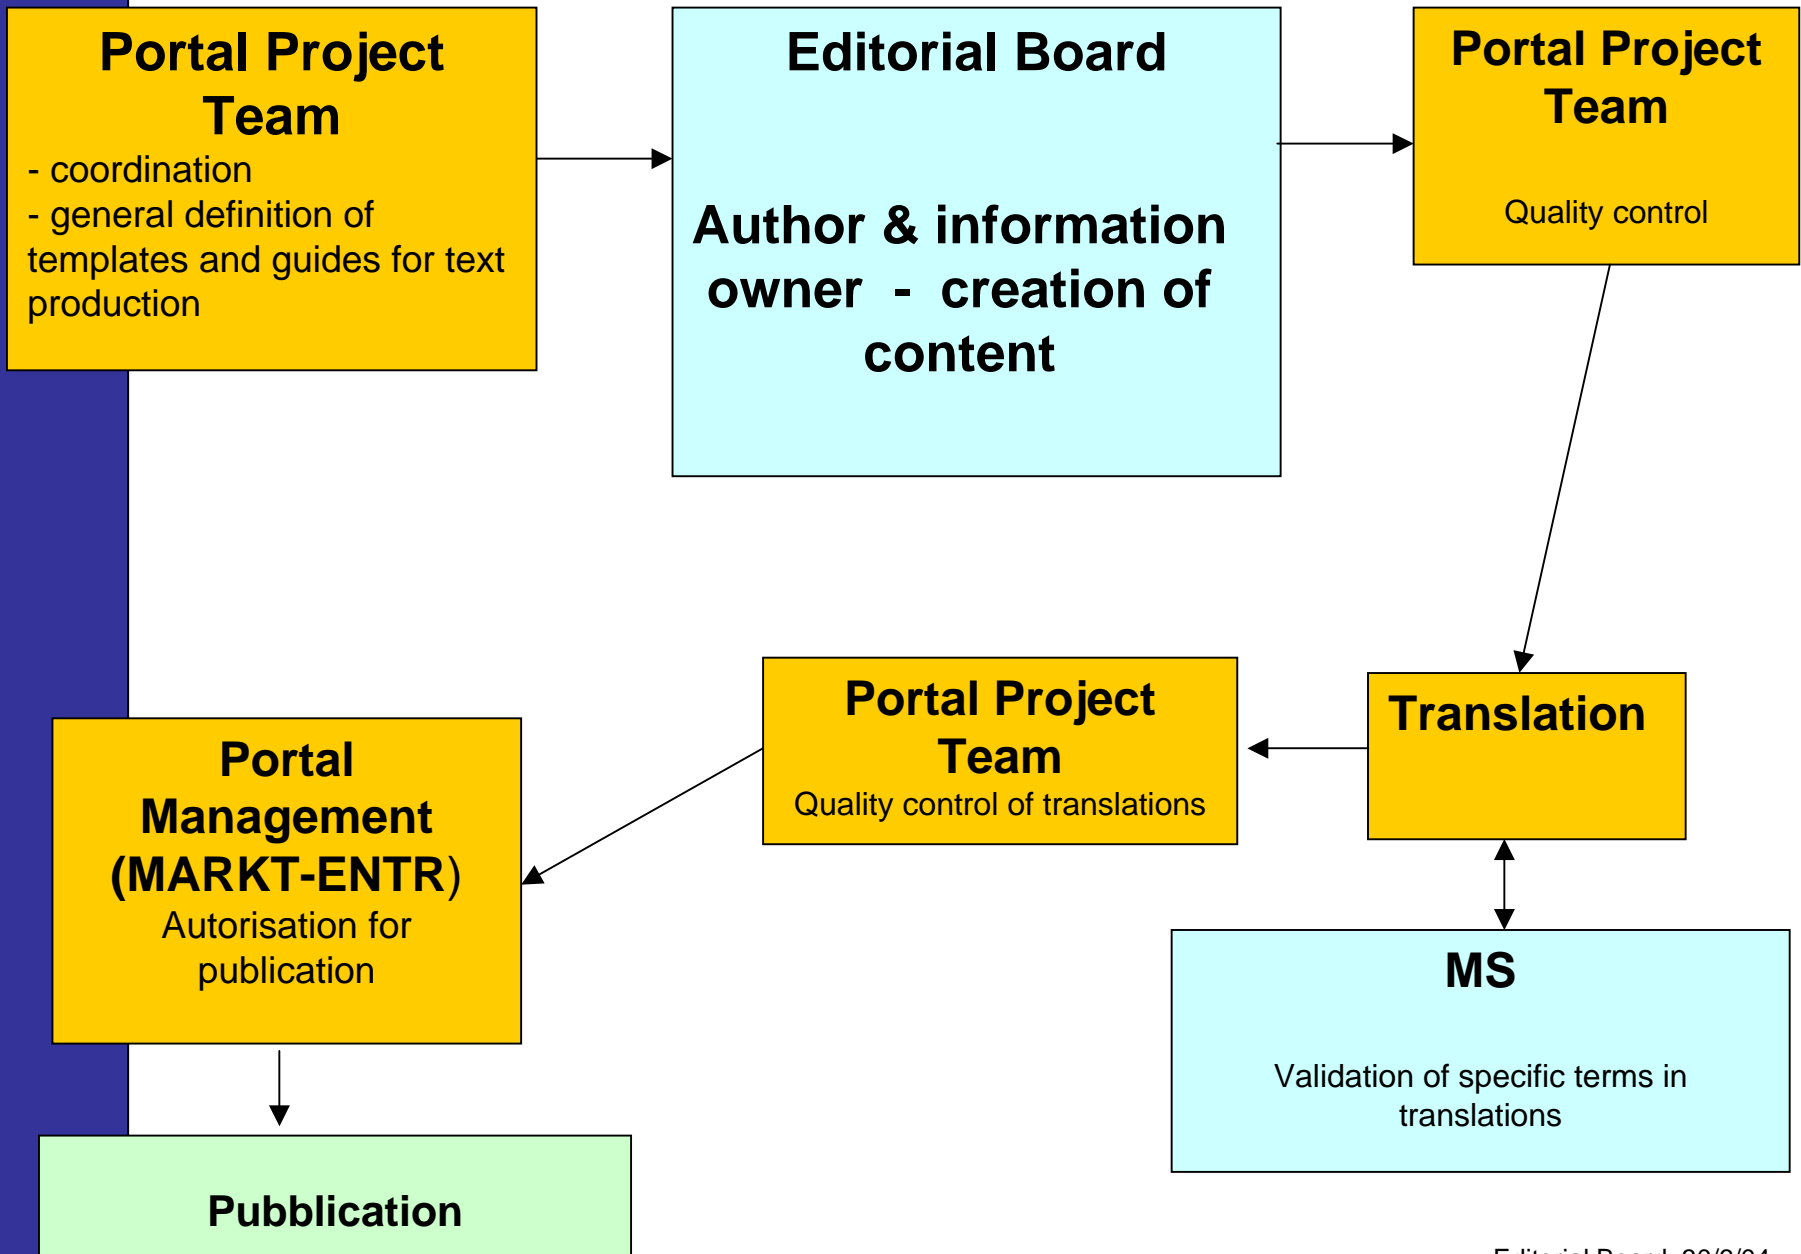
Portal Project Team

- coordination
- general definition of templates and guides for text production

Editorial Board

Author & information owner - creation of content

Portal Project Team

Quality control

Translation

Portal Project Team

Quality control of translations

MS

Validation of specific terms in translations

Portal Management (MARKT-ENTR)

Autorisation for publication

Pubblication

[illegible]